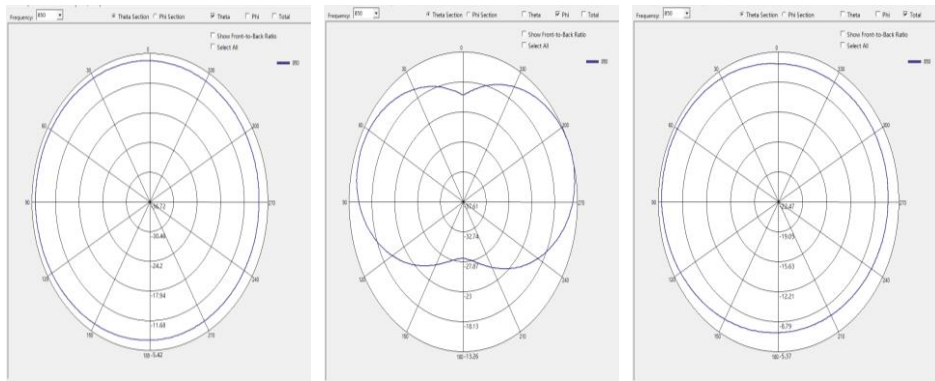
Frequency: 850

Theta Section Phi Section Theta Phi Total

Show Front-to-Back Ratio
Select All

850

0
30
60
90
120
150
180
210
240
270
300
330

-36.72
-30.46
-24.2
-17.94
-11.68
180 -5.42

Frequency: 850

Theta Section Phi Section Theta Phi Total

Show Front-to-Back Ratio
Select All

850

0
30
60
90
120
150
180
210
240
270
300
330

-37.61
-32.74
-27.87
-23
-18.13
180 -13.26

Frequency: 850

Theta Section Phi Section Theta Phi Total

Show Front-to-Back Ratio
Select All

850

0
30
60
90
120
150
180
210
240
270
300
330

-22.47
-19.05
-15.63
-12.21
-8.79
180 -5.37